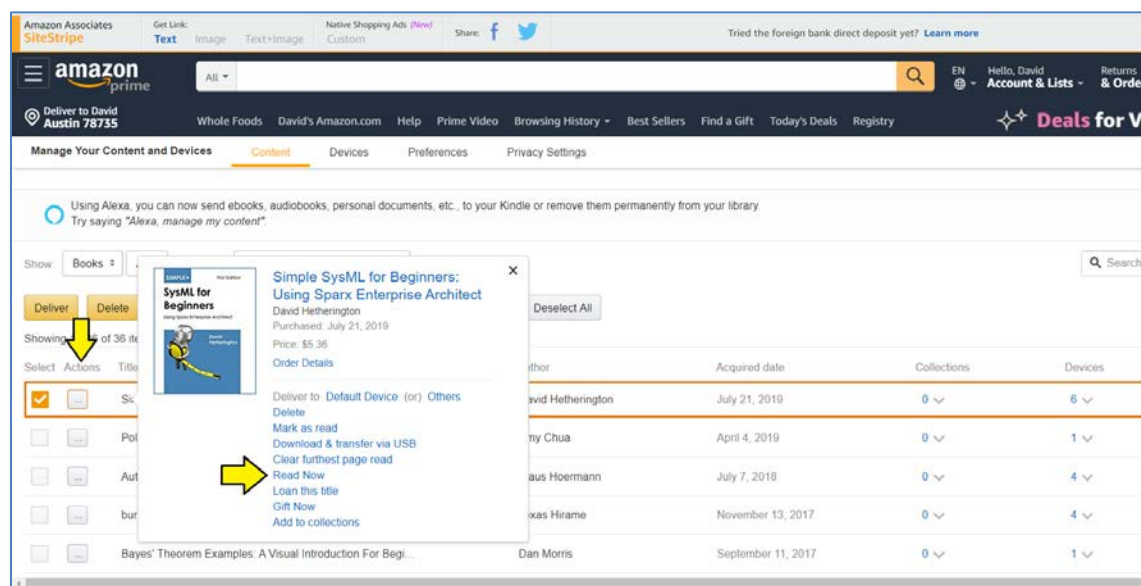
Amazon Associates SiteStripe | Get Link: Text Image Text+Image | Native Shopping Ads (New) Custom | Share: f

Tried the foreign bank direct deposit yet? Learn more

amazon prime | All | EN | Hello, David Account & Lists | Returns & Orde

Deliver to David Austin 78735 | Whole Foods | David's Amazon.com | Help | Prime Video | Browsing History | Best Sellers | Find a Gift | Today's Deals | Registry | Deals for V

Manage Your Content and Devices | Content | Devices | Preferences | Privacy Settings

Using Alexa, you can now send ebooks, audiobooks, personal documents, etc., to your Kindle or remove them permanently from your library. Try saying "Alexa, manage my content".

Show: Books | Search

Deliver | Delete | Deselect All

Showing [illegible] of 36 ite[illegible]

| Select | Actions | Title | Author | Acquired date | Collections | Devices |
|---|---|---|---|---|---|---|
| | ... | Si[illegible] | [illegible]vid Hetherington | July 21, 2019 | 0 | 6 |
| | ... | Pol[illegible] | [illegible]my Chua | April 4, 2019 | 0 | 1 |
| | ... | Aut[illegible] | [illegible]aus Hoermann | July 7, 2018 | 0 | 4 |
| | ... | bur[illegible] | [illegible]xas Hirame | November 13, 2017 | 0 | 4 |
| | ... | Bayes' Theorem Examples: A Visual Introduction For Begi... | Dan Morris | September 11, 2017 | 0 | 1 |

SIMPLE+ 2nd Edition SysML for Beginners Using Sparx Enterprise Architect David Hetherington

Simple SysML for Beginners: Using Sparx Enterprise Architect
David Hetherington
Purchased: July 21, 2019
Price: $5.36
Order Details

Deliver to Default Device (or) Others
Delete
Mark as read
Download & transfer via USB
Clear furthest page read
Read Now
Loan this title
Gift Now
Add to collections